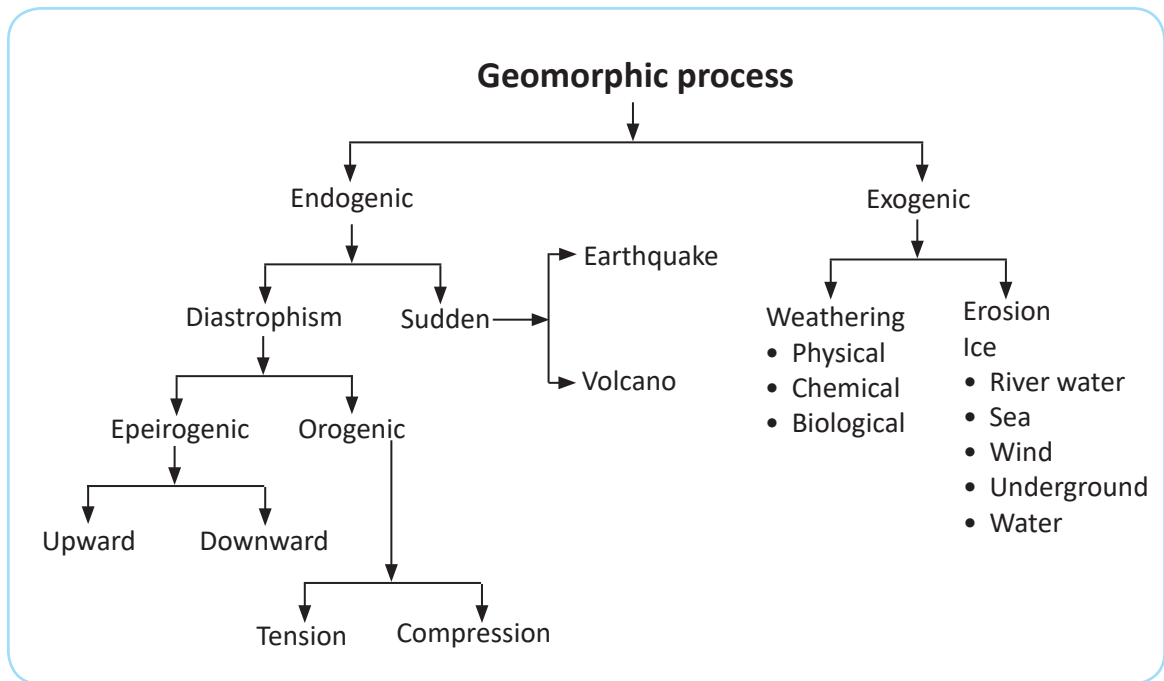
Geomorphic process

Endogenic

Diastrophism

Epeirogenic

Upward

Downward

Orogenic

Tension

Compression

Sudden

Earthquake

Volcano

Exogenic

Weathering
• Physical
• Chemical
• Biological

Erosion
Ice
• River water
• Sea
• Wind
• Underground
• Water